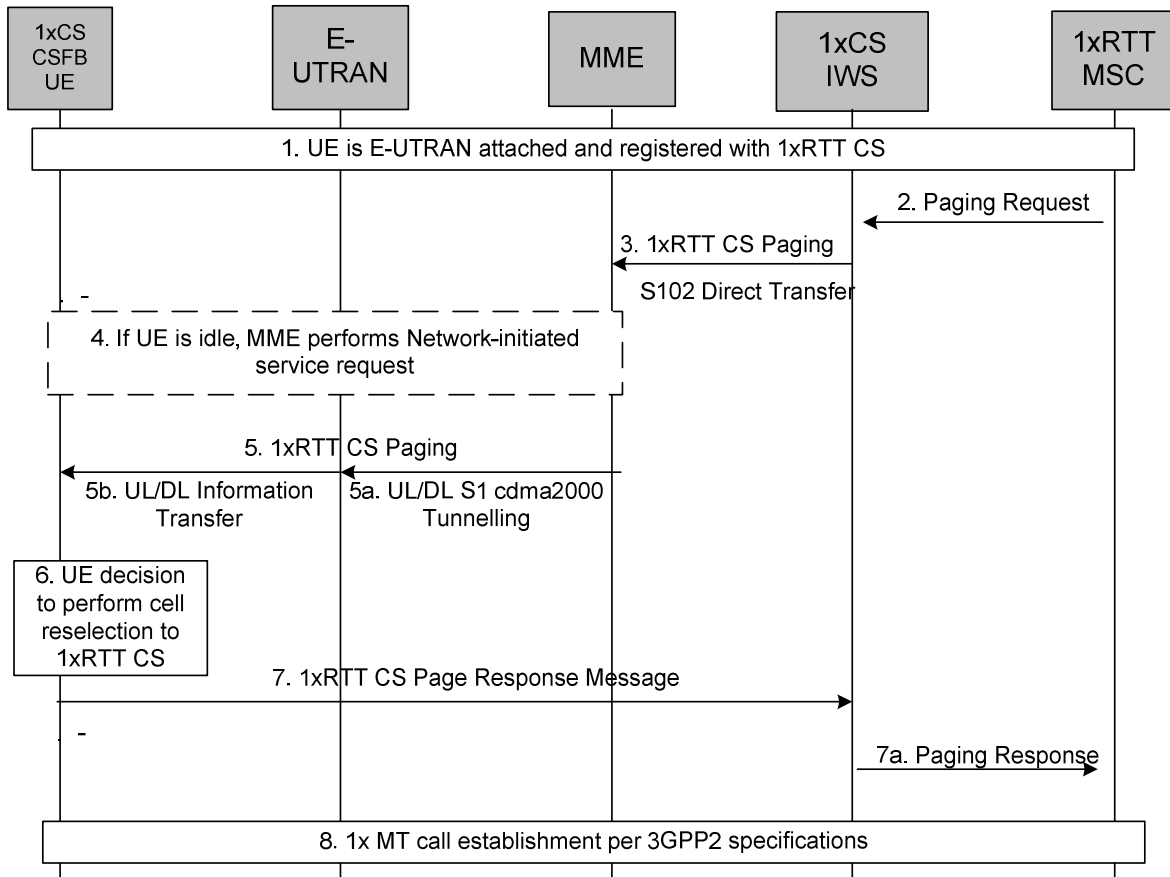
1xCS CSFB UE

E-UTRAN

MME

1xCS IWS

1xRTT MSC

1. UE is E-UTRAN attached and registered with 1xRTT CS

2. Paging Request

3. 1xRTT CS Paging

S102 Direct Transfer

4. If UE is idle, MME performs Network-initiated service request

5. 1xRTT CS Paging

5b. UL/DL Information Transfer

5a. UL/DL S1 cdma2000 Tunnelling

6. UE decision to perform cell reselection to 1xRTT CS

7. 1xRTT CS Page Response Message

7a. Paging Response

8. 1x MT call establishment per 3GPP2 specifications